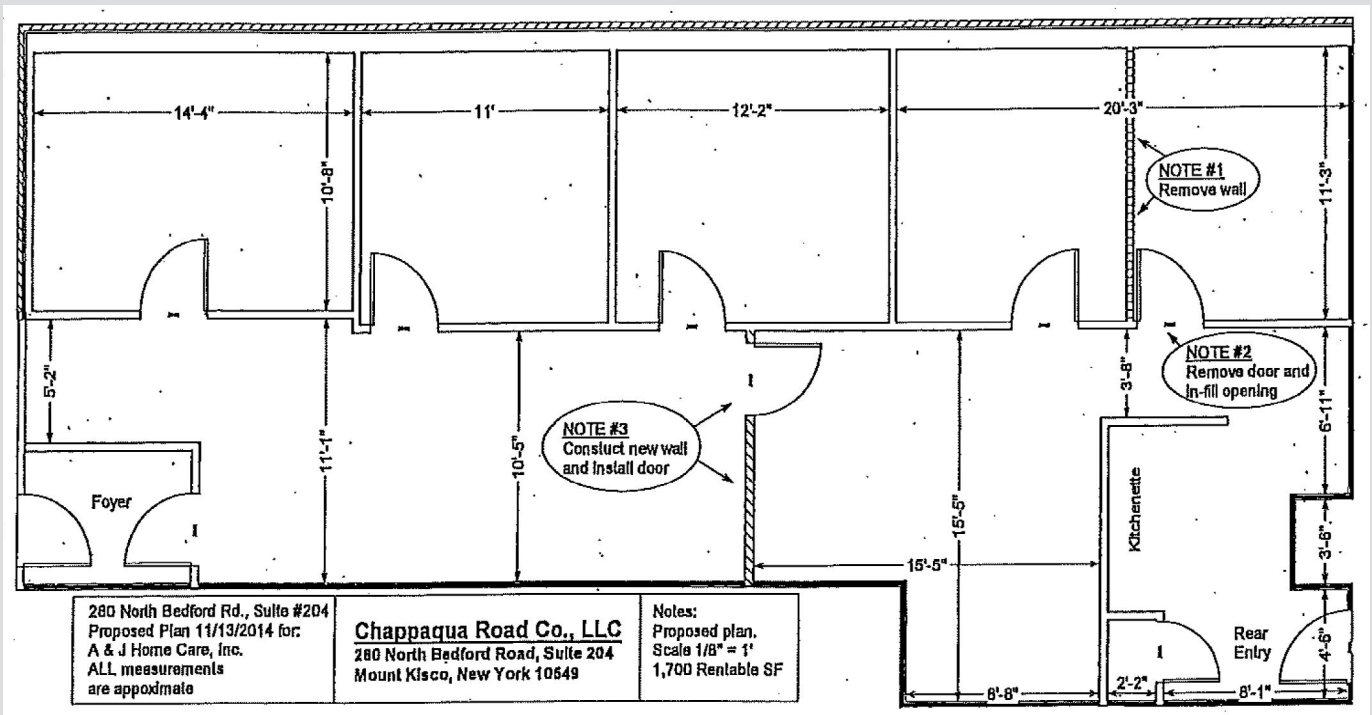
14'-4"

11'

12'-2"

20'-3"

10'-8"

NOTE #1
Remove wall

11'-3"

5'-2"

11'-1"

10'-5"

NOTE #3
Constuct new wall and install door

3'-8"

NOTE #2
Remove door and in-fill opening

6'-11"

Foyer

15'-5"

Kitchenette

3'-6"

15'-5"

Rear Entry

4'-6"

6'-8"

2'-2"

8'-1"

280 North Bedford Rd., Suite #204
Proposed Plan 11/13/2014 for:
A & J Home Care, Inc.
ALL measurements are appoximate

Chappaqua Road Co., LLC
280 North Bedford Road, Suite 204
Mount Kisco, New York 10549

Notes:
Proposed plan.
Scale 1/8" = 1'
1,700 Rentable SF